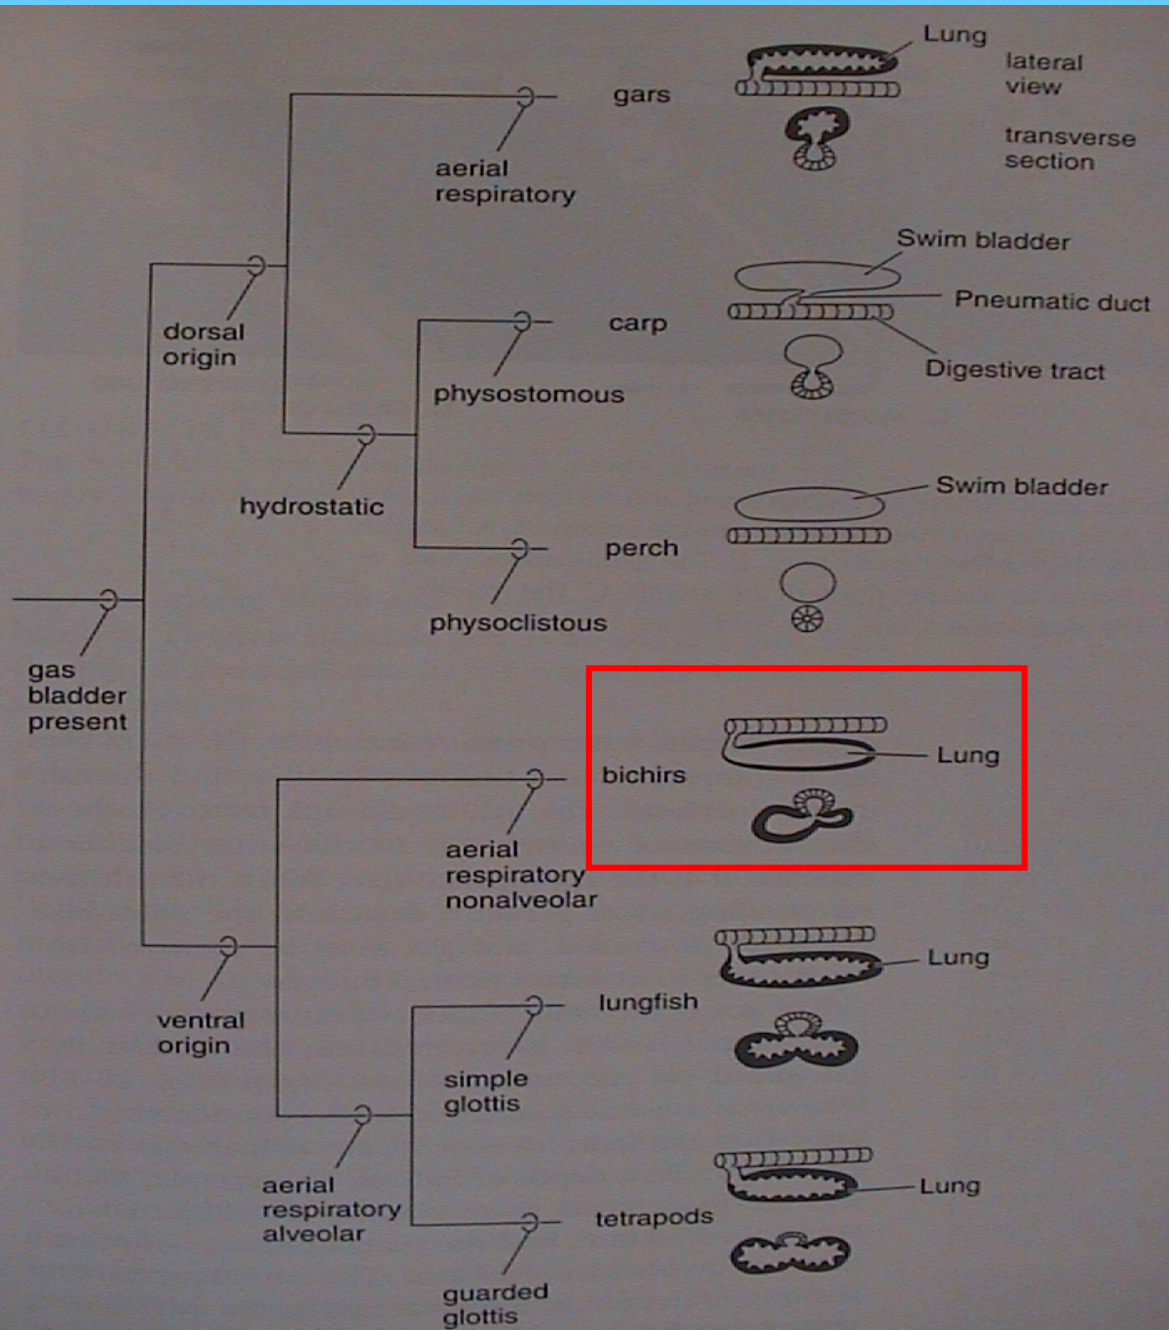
gars

aerial respiratory

Lung

lateral view

transverse section

Swim bladder

Pneumatic duct

Digestive tract

dorsal origin

carp

physostomous

hydrostatic

Swim bladder

perch

physoclistous

gas bladder present

bichirs

Lung

aerial respiratory nonalveolar

Lung

lungfish

ventral origin

simple glottis

aerial respiratory alveolar

Lung

tetrapods

guarded glottis